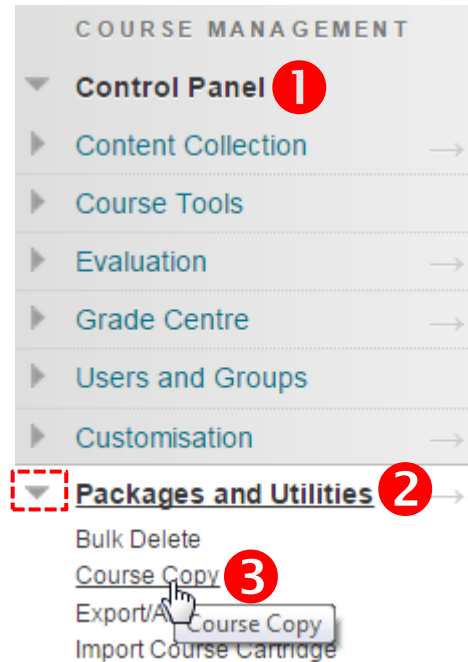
COURSE MANAGEMENT

Control Panel ❶

Content Collection →

Course Tools

Evaluation →

Grade Centre →

Users and Groups

Customisation →

Packages and Utilities ❷ →

Bulk Delete

Course Copy ❸

Export/A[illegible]

Course Copy

Import Course Cartridge